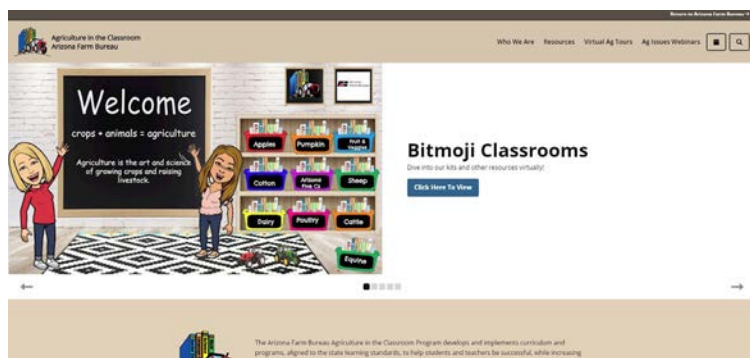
Return to Arizona Farm Bureau

Agriculture in the Classroom
Arizona Farm Bureau

Who We Are Resources Virtual Ag Tours Ag Issues Webinars

Welcome

crops + animals = agriculture

Agriculture is the art and science of growing crops and raising livestock.

Apples Pumpkin Fruit & Veggies
Cotton Arizona Five Cs Sheep
Dairy Poultry Cattle
Equine

Bitmoji Classrooms

Dive into our kits and other resources virtually!

Click Here To View

The Arizona Farm Bureau Agriculture in the Classroom Program develops and implements curriculum and programs, aligned to the state learning standards, to help students and teachers be successful, while increasing